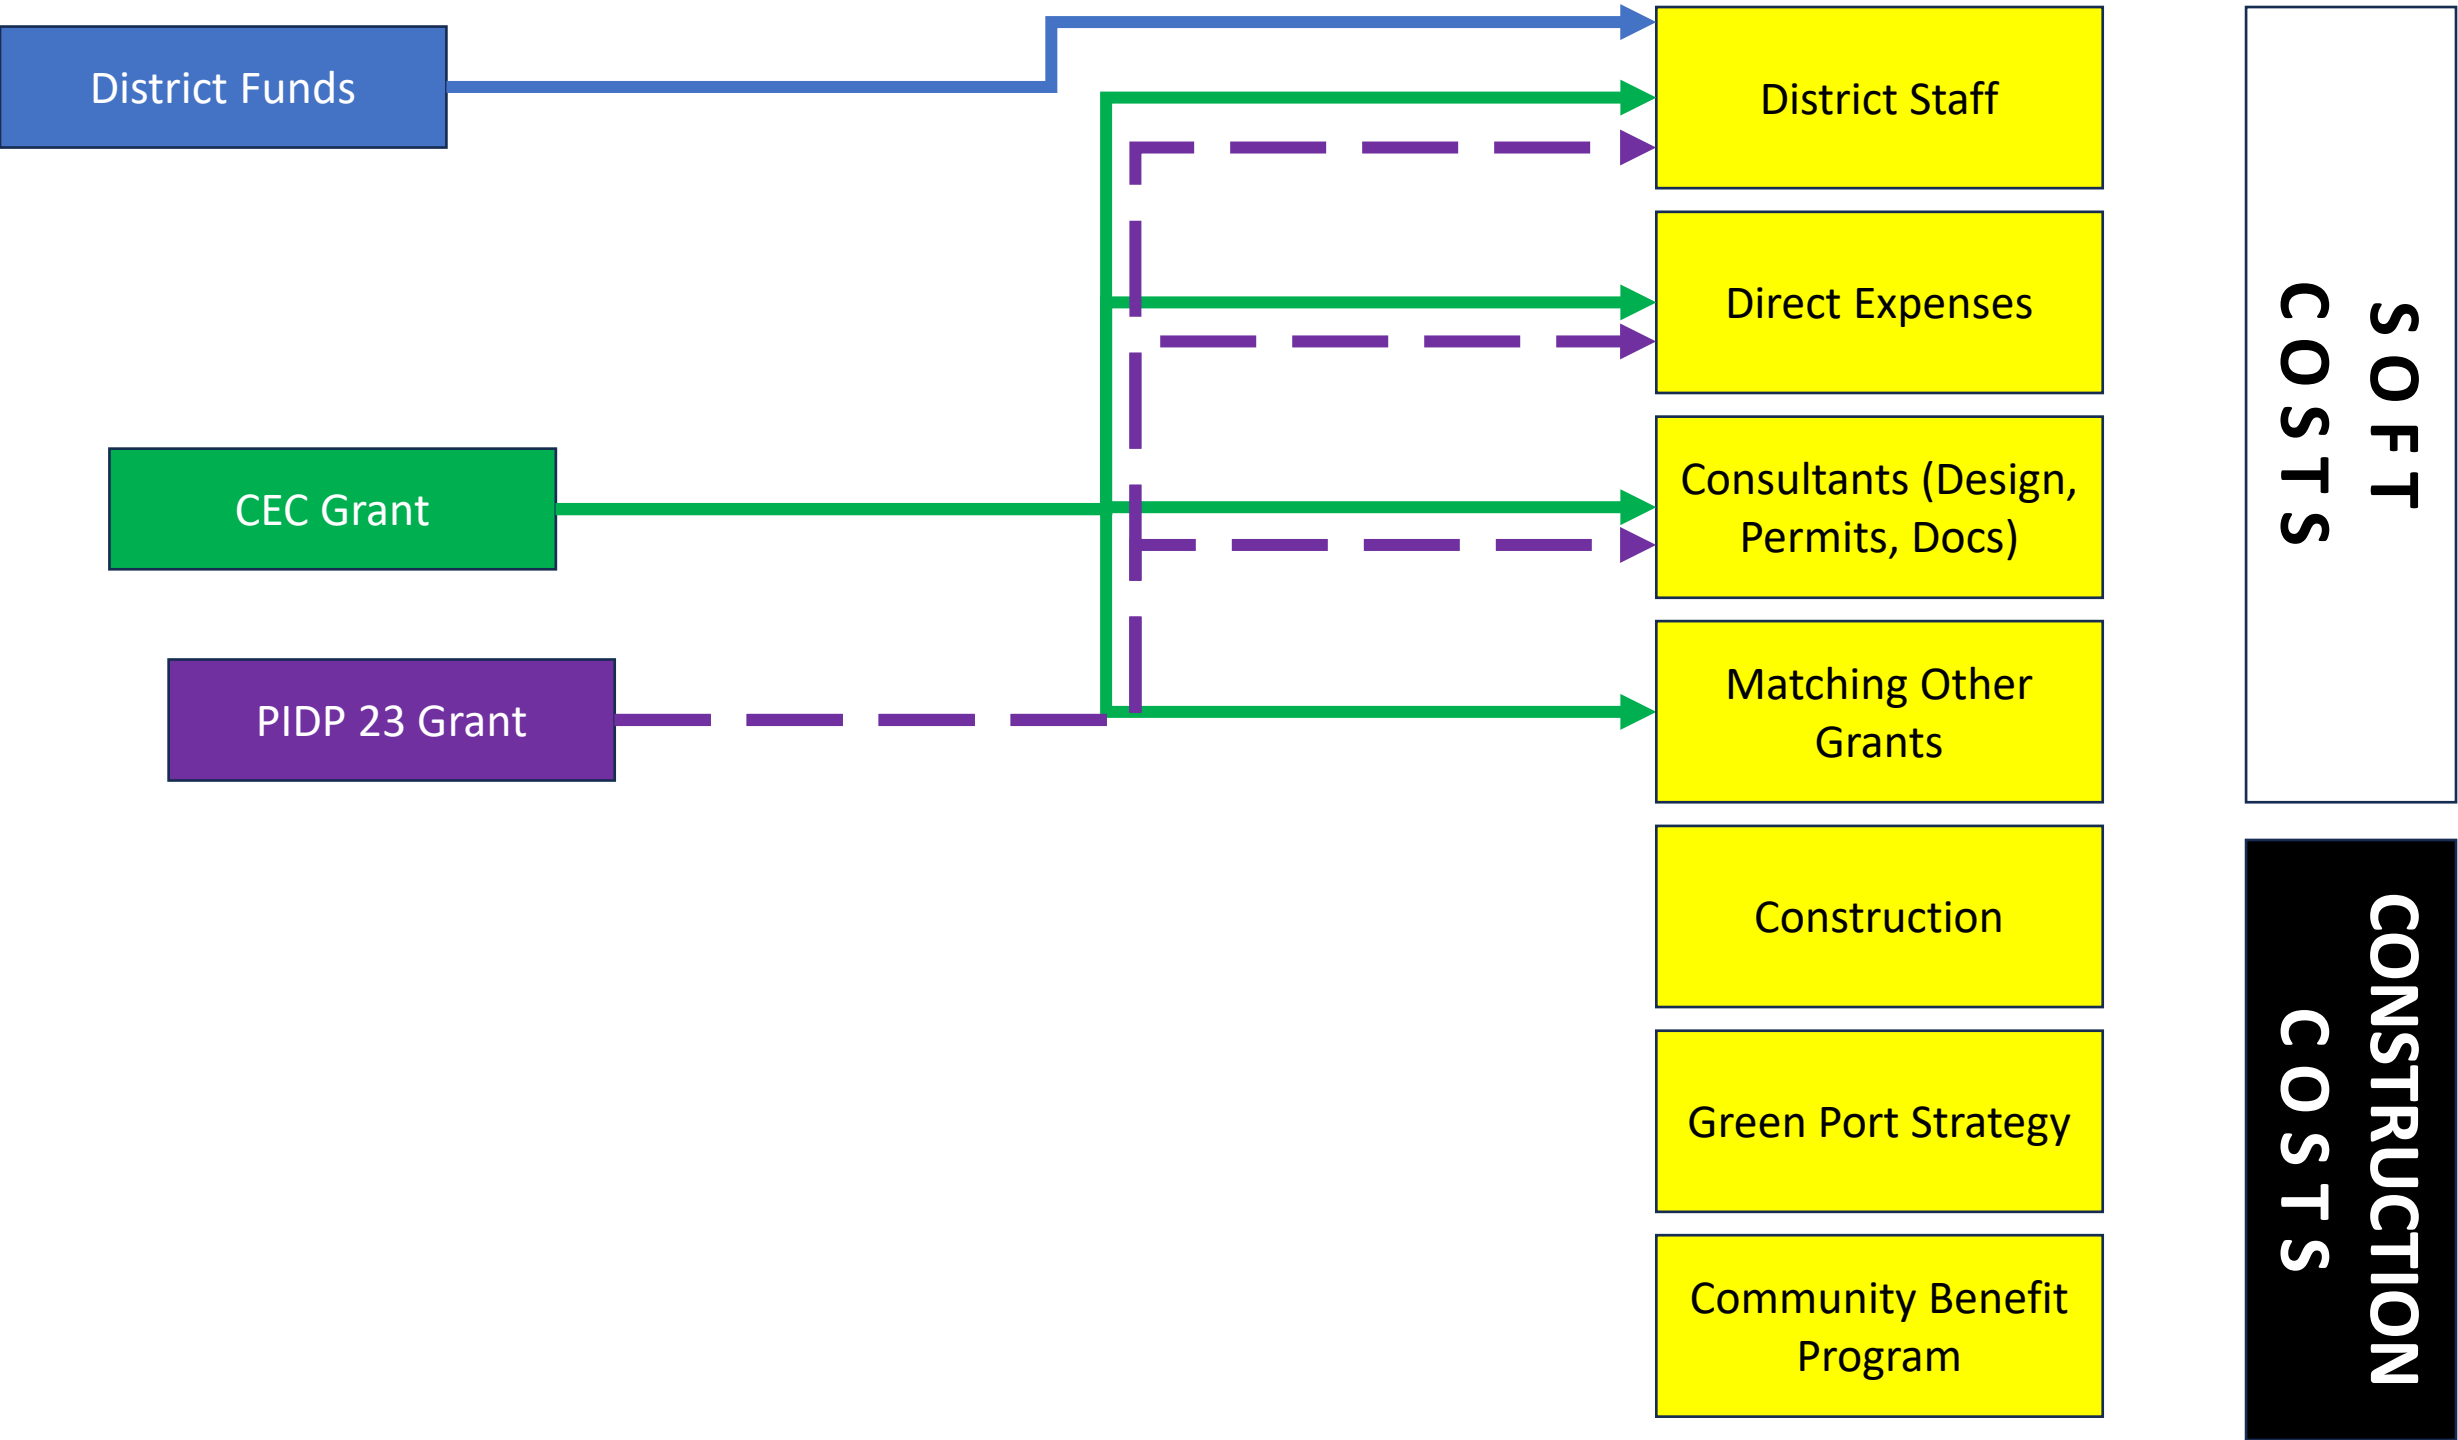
District Funds

CEC Grant

PIDP 23 Grant

District Staff

Direct Expenses

Consultants (Design, Permits, Docs)

Matching Other Grants

Construction

Green Port Strategy

Community Benefit Program

SOFT COSTS

CONSTRUCTION COSTS